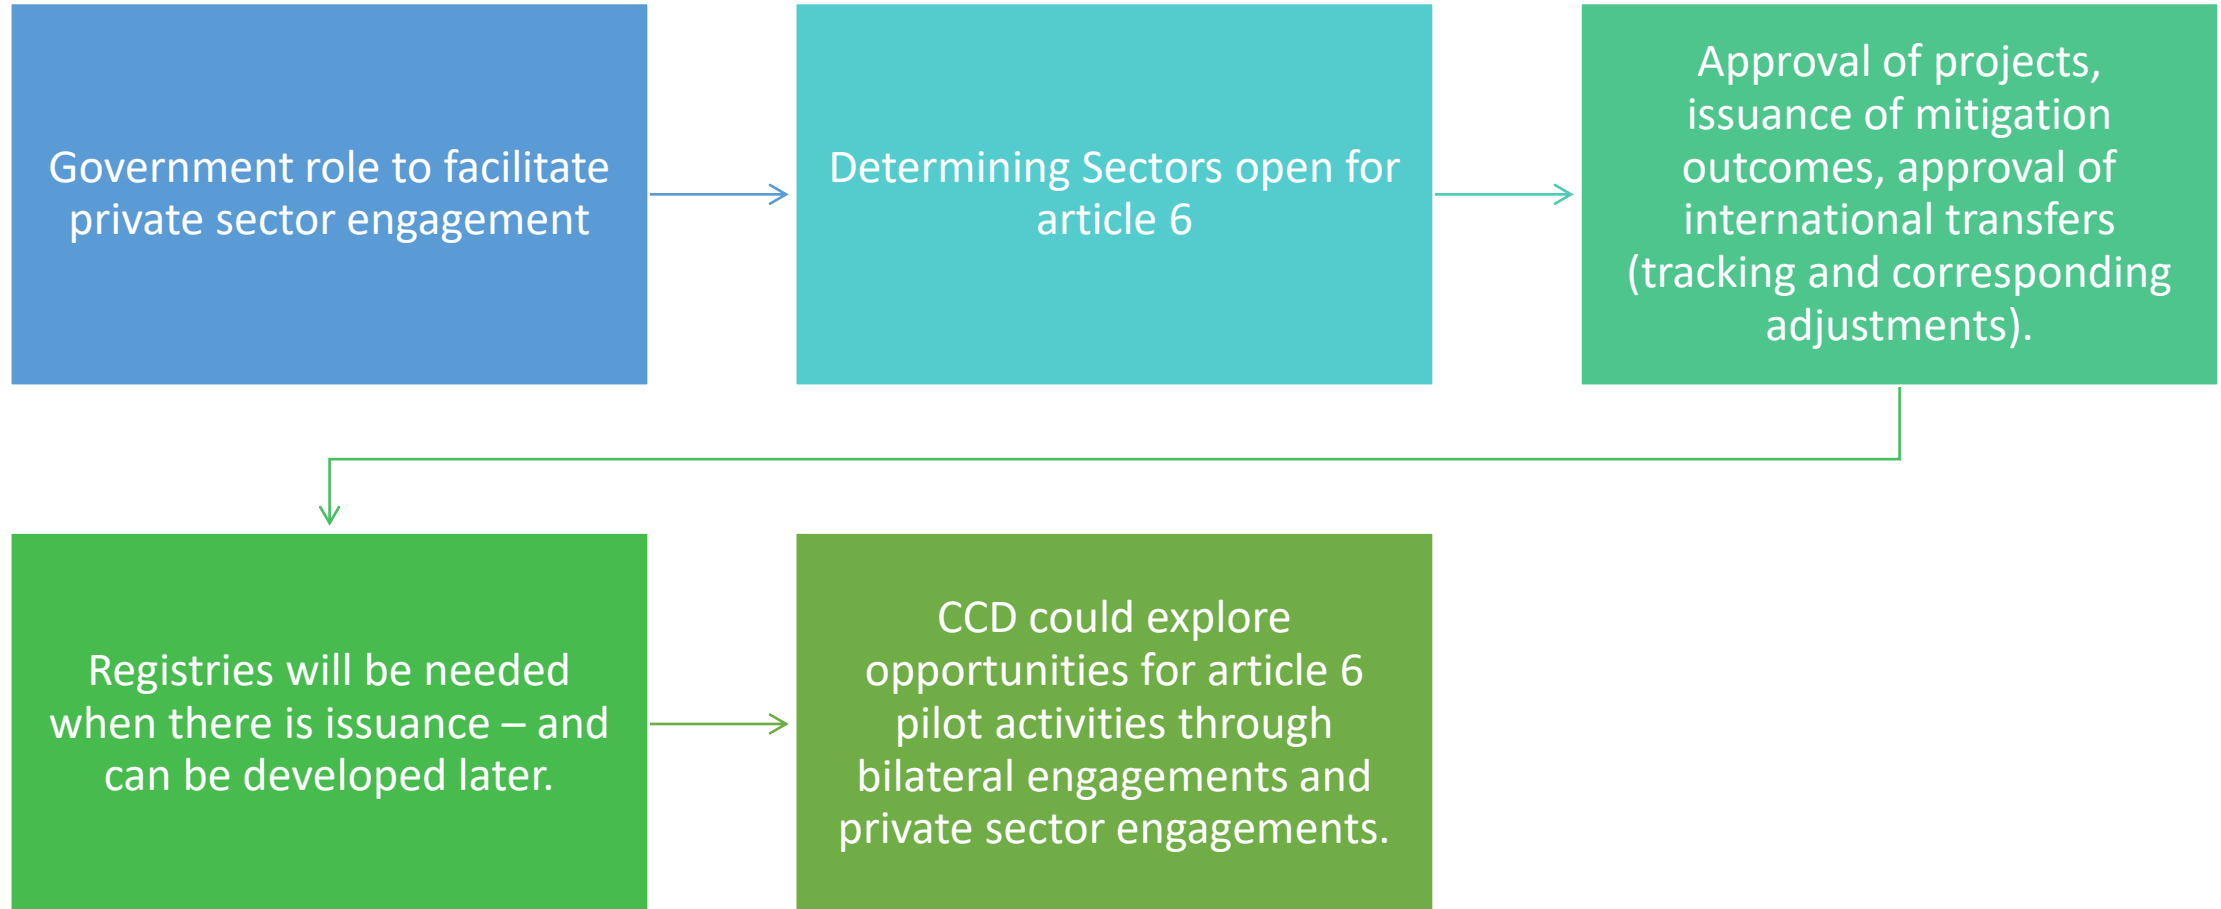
Government role to facilitate private sector engagement

Determining Sectors open for article 6

Approval of projects, issuance of mitigation outcomes, approval of international transfers (tracking and corresponding adjustments).

Registries will be needed when there is issuance – and can be developed later.

CCD could explore opportunities for article 6 pilot activities through bilateral engagements and private sector engagements.